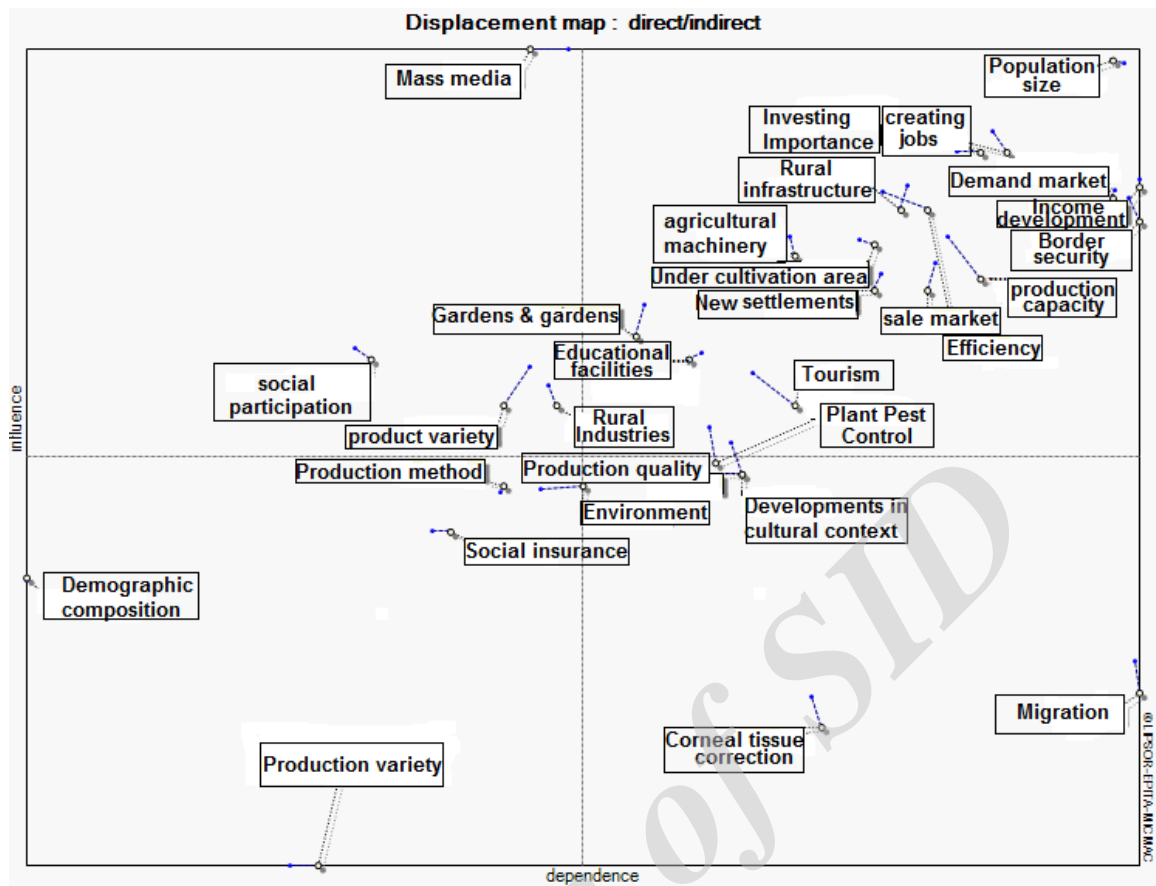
Displacement map : direct/indirect

Mass media

Population size

Investing Importance

creating jobs

Rural infrastructure

Demand market

Income development

Border security

agricultural machinery

Under cultivation area

New settlements

production capacity

sale market

Efficiency

Gardens & gardens

Educational facilities

social participation

Tourism

product variety

Rural Industries

Plant Pest Control

Production method

Production quality

Environment

Developments in cultural context

Social insurance

Demographic composition

Migration

Corneal tissue correction

Production variety

influence

dependence

© LIPSOR-EPITA-MICMAC

of SID